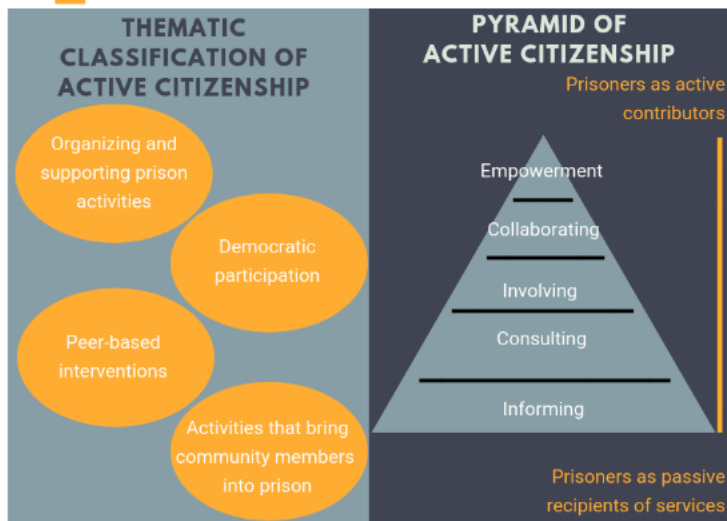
THEMATIC CLASSIFICATION OF ACTIVE CITIZENSHIP

Organizing and supporting prison activities

Democratic participation

Peer-based interventions

Activities that bring community members into prison

PYRAMID OF ACTIVE CITIZENSHIP

Prisoners as active contributors

Empowerment

Collaborating

Involving

Consulting

Informing

Prisoners as passive recipients of services